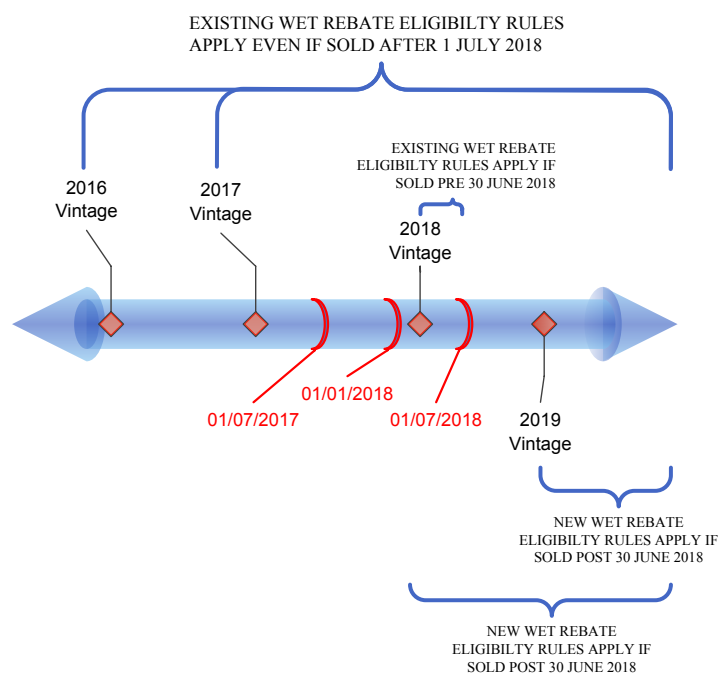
EXISTING WET REBATE ELIGIBILTY RULES APPLY EVEN IF SOLD AFTER 1 JULY 2018

EXISTING WET REBATE ELIGIBILTY RULES APPLY IF SOLD PRE 30 JUNE 2018

2016 Vintage

2017 Vintage

2018 Vintage

01/07/2017

01/01/2018

01/07/2018

2019 Vintage

NEW WET REBATE ELIGIBILTY RULES APPLY IF SOLD POST 30 JUNE 2018

NEW WET REBATE ELIGIBILTY RULES APPLY IF SOLD POST 30 JUNE 2018